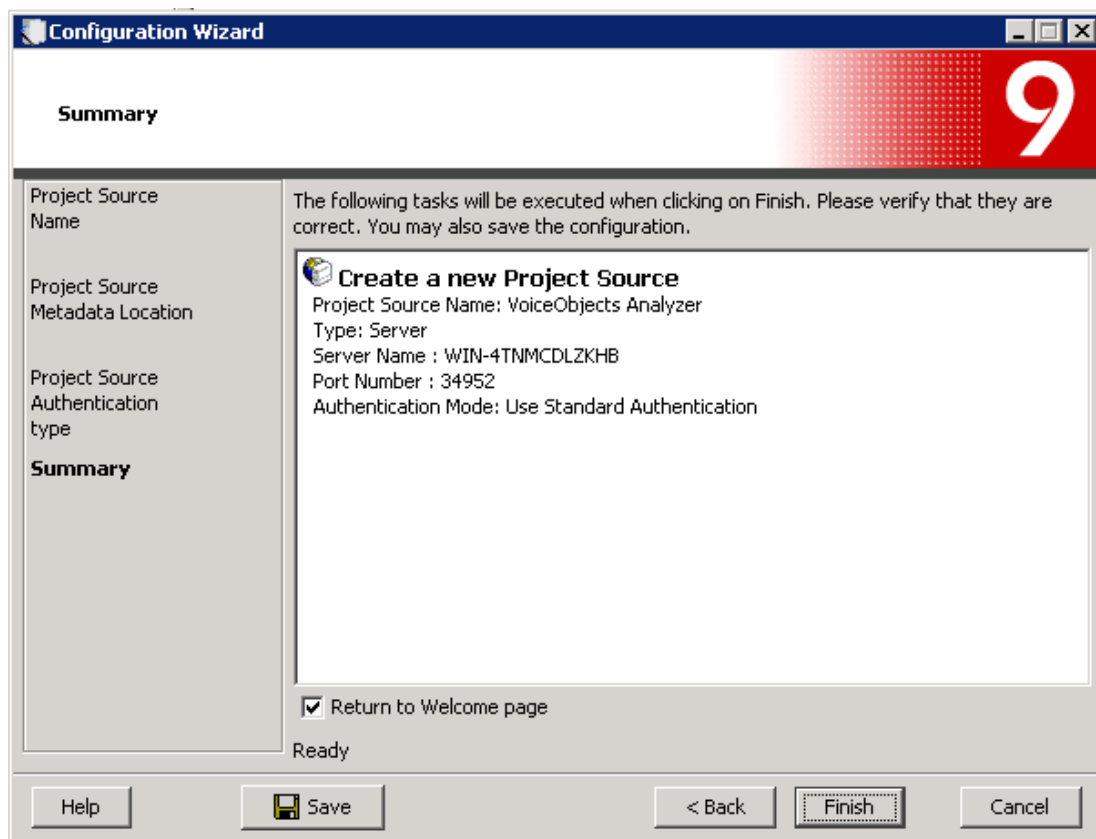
Configuration Wizard

Summary

9

Project Source Name

Project Source Metadata Location

Project Source Authentication type

Summary

The following tasks will be executed when clicking on Finish. Please verify that they are correct. You may also save the configuration.

Create a new Project Source
Project Source Name: VoiceObjects Analyzer
Type: Server
Server Name : WIN-4TNMCDLZKHB
Port Number : 34952
Authentication Mode: Use Standard Authentication

Return to Welcome page

Ready

Help
Save
< Back
Finish
Cancel